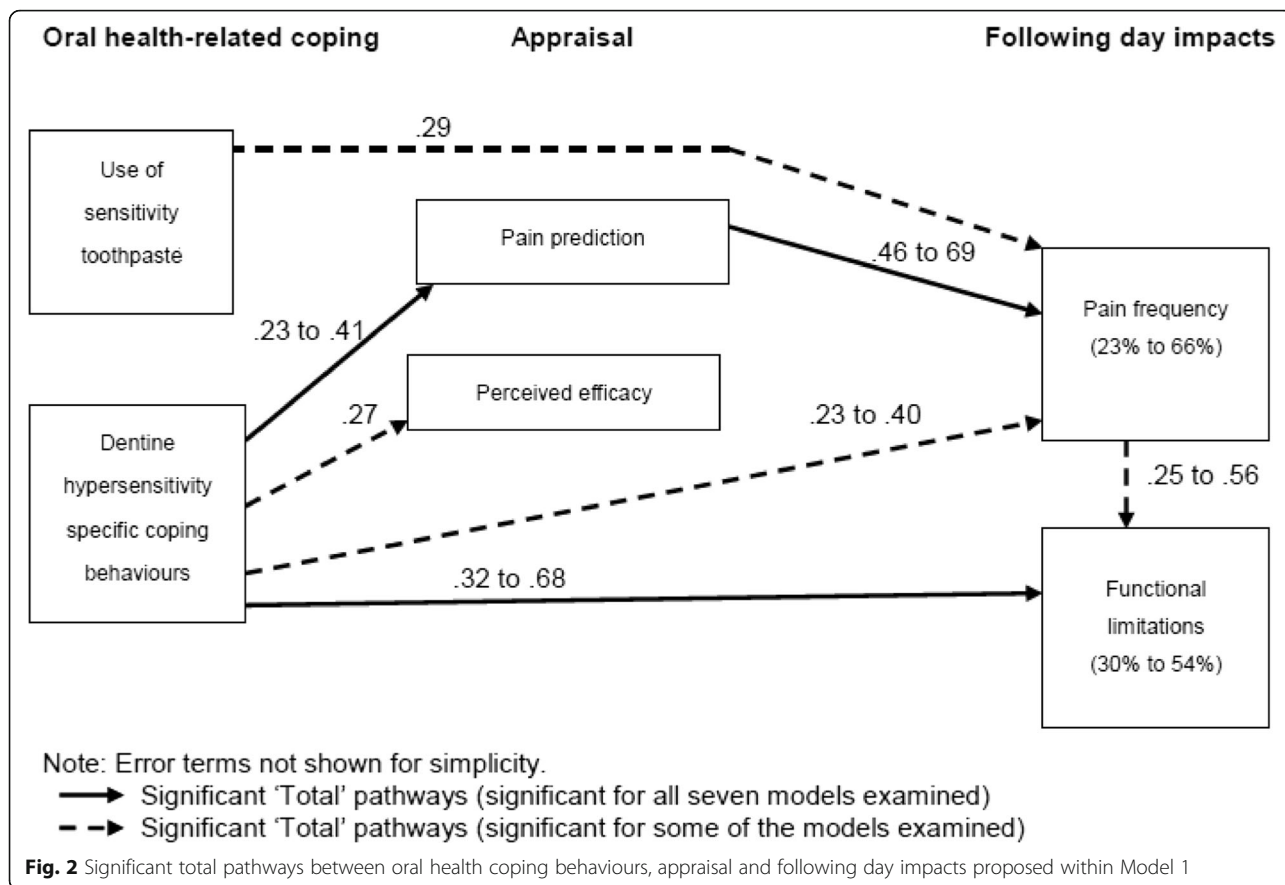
Oral health-related coping

Appraisal

Following day impacts

.29

Use of sensitivity toothpaste

Pain prediction

.46 to 69

Pain frequency (23% to 66%)

.23 to .41

Perceived efficacy

.27

.23 to .40

Dentine hypersensitivity specific coping behaviours

.25 to .56

.32 to .68

Functional limitations (30% to 54%)

Note: Error terms not shown for simplicity.

Significant 'Total' pathways (significant for all seven models examined)

Significant 'Total' pathways (significant for some of the models examined)

**Fig. 2** Significant total pathways between oral health coping behaviours, appraisal and following day impacts proposed within Model 1